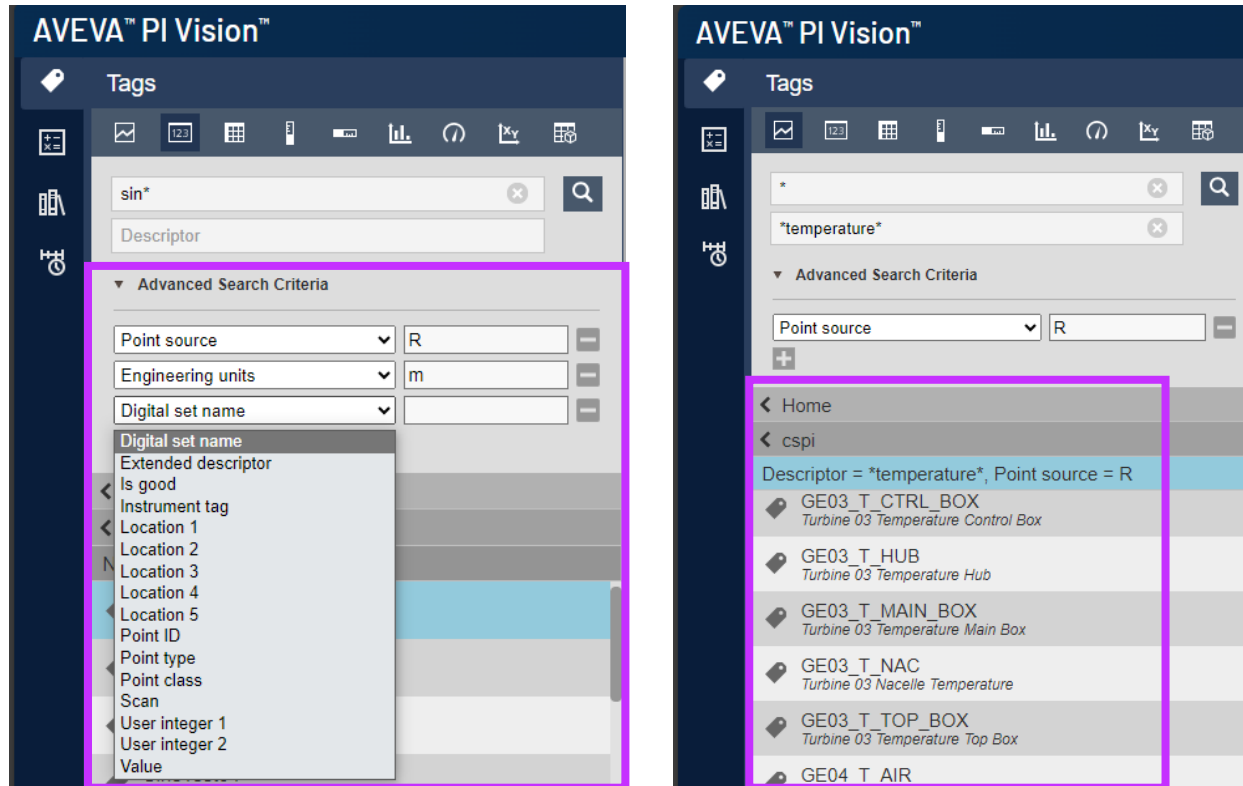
AVEVA™ PI Vision™

Tags

123

sin*

Descriptor

Advanced Search Criteria

Point source | R
Engineering units | m
Digital set name |

Digital set name
Extended descriptor
Is good
Instrument tag
Location 1
Location 2
Location 3
Location 4
Location 5
Point ID
Point type
Point class
Scan
User integer 1
User integer 2
Value

N

AVEVA™ PI Vision™

Tags

123

*

*temperature*

Advanced Search Criteria

Point source | R

Home

cspi

Descriptor = *temperature*, Point source = R

GE03_T_CTRL_BOX
Turbine 03 Temperature Control Box

GE03_T_HUB
Turbine 03 Temperature Hub

GE03_T_MAIN_BOX
Turbine 03 Temperature Main Box

GE03_T_NAC
Turbine 03 Nacelle Temperature

GE03_T_TOP_BOX
Turbine 03 Temperature Top Box

GE04_T_AIR